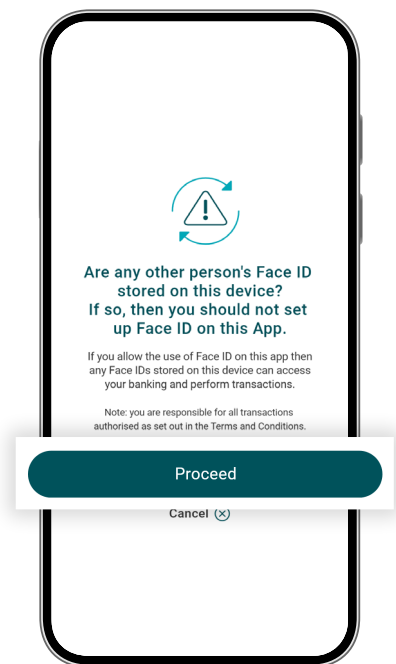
Are any other person's Face ID stored on this device? If so, then you should not set up Face ID on this App.

If you allow the use of Face ID on this app then any Face IDs stored on this device can access your banking and perform transactions.

Note: you are responsible for all transactions authorised as set out in the Terms and Conditions.

Proceed

Cancel